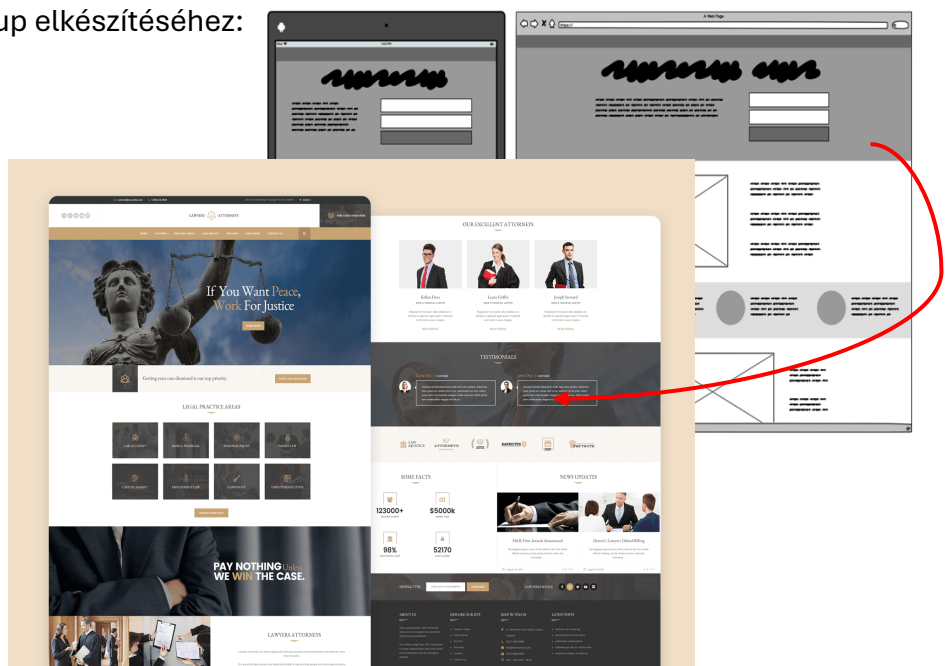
up elkészítéséhez:

A Web Page

LAWYERS ATTORNEYS

If You Want Peace, Work For Justice

Getting your case dismissed is our top priority.

LEGAL PRACTICE AREAS

PAY NOTHING Unless WE WIN THE CASE.

LAWYERS ATTORNEYS

OUR EXCELLENT ATTORNEYS

Kellan Diaz

Laura Griffin

Joseph Bennett

TESTIMONIALS

SOME FACTS

123000+

$5000k

98%

52170

NEWS UPDATES

NEWSLETTER

ABOUT US

EXPLORE OUR SITE

KEEP IN TOUCH

LATEST POSTS